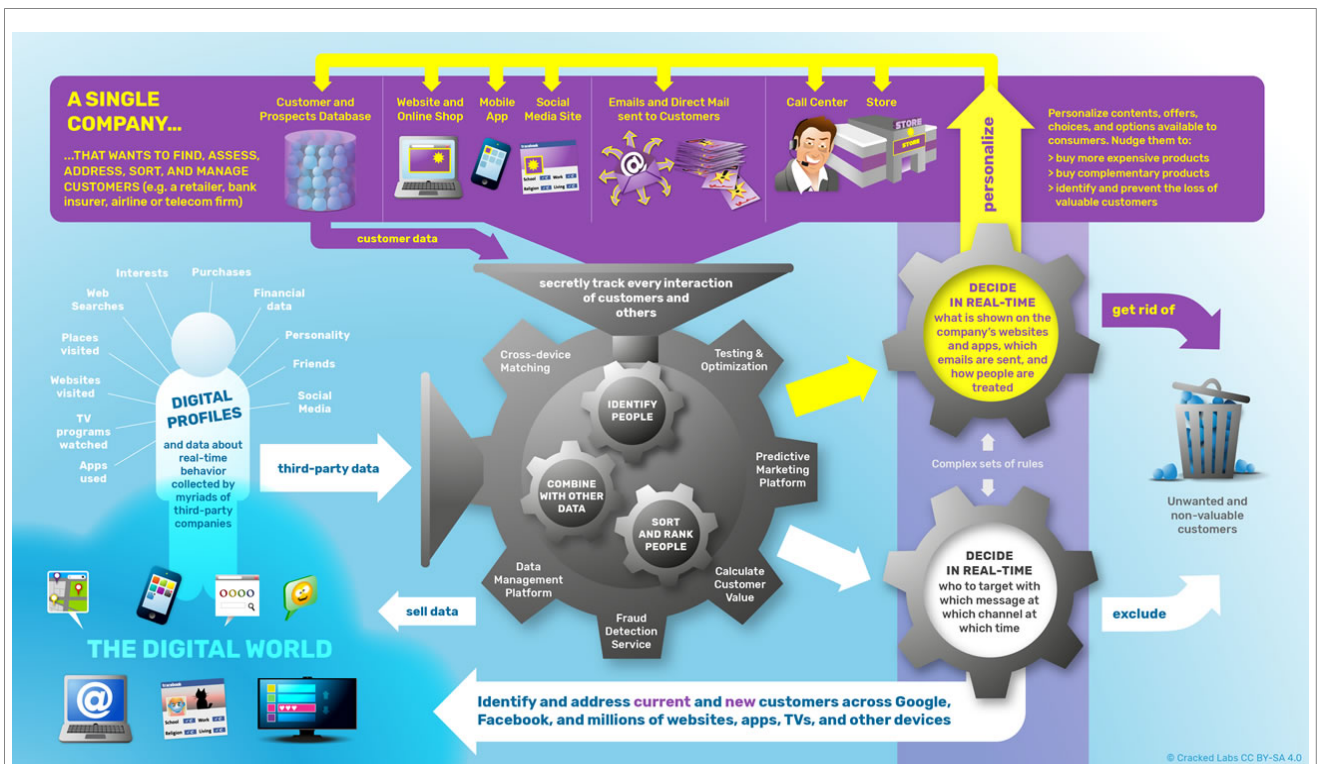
A SINGLE COMPANY...

...THAT WANTS TO FIND, ASSESS, ADDRESS, SORT, AND MANAGE CUSTOMERS (e.g. a retailer, bank insurer, airline or telecom firm)

Customer and Prospects Database

Website and Online Shop

Mobile App

Social Media Site

Emails and Direct Mail sent to Customers

Call Center

Store

STORE

STORE

personalize

Personalize contents, offers, choices, and options available to consumers. Nudge them to:
> buy more expensive products
> buy complementary products
> identify and prevent the loss of valuable customers

customer data

Interests

Purchases

Web Searches

Financial data

Places visited

Personality

Friends

Websites visited

Social Media

TV programs watched

Apps used

DIGITAL PROFILES

and data about real-time behavior collected by myriads of third-party companies

third-party data

secretly track every interaction of customers and others

Cross-device Matching

Testing & Optimization

IDENTIFY PEOPLE

Predictive Marketing Platform

COMBINE WITH OTHER DATA

SORT AND RANK PEOPLE

Data Management Platform

Calculate Customer Value

Fraud Detection Service

DECIDE IN REAL-TIME
what is shown on the company's websites and apps, which emails are sent, and how people are treated

get rid of

Complex sets of rules

DECIDE IN REAL-TIME
who to target with which message at which channel at which time

Unwanted and non-valuable customers

exclude

sell data

THE DIGITAL WORLD

School Work
Religion Living

Identify and address current and new customers across Google, Facebook, and millions of websites, apps, TVs, and other devices

© Cracked Labs CC BY-SA 4.0